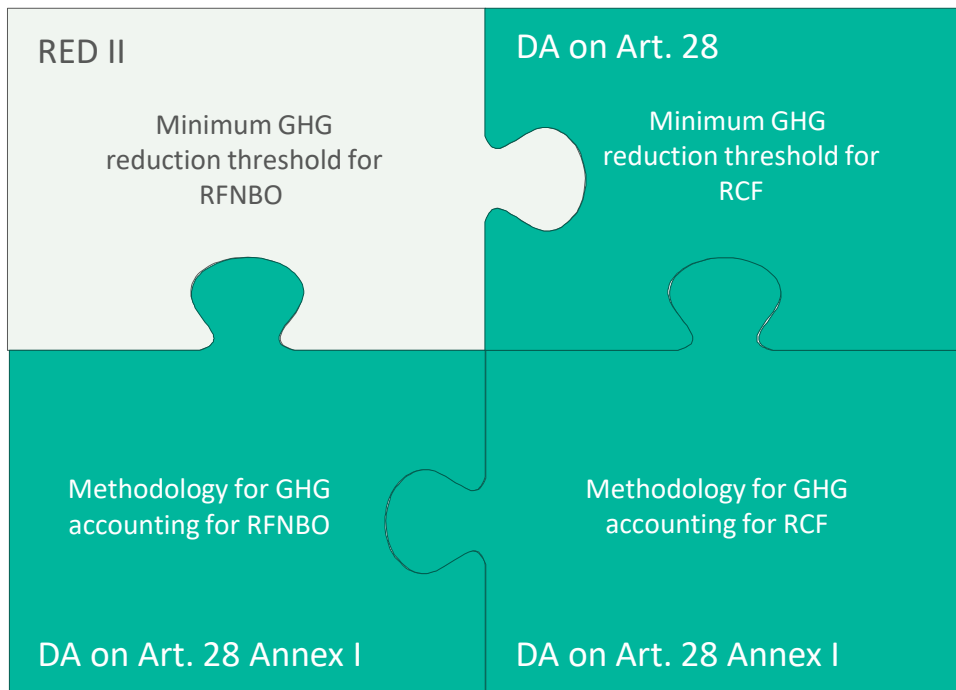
RED II

Minimum GHG reduction threshold for RFNBO

DA on Art. 28

Minimum GHG reduction threshold for RCF

Methodology for GHG accounting for RFNBO

DA on Art. 28 Annex I

Methodology for GHG accounting for RCF

DA on Art. 28 Annex I